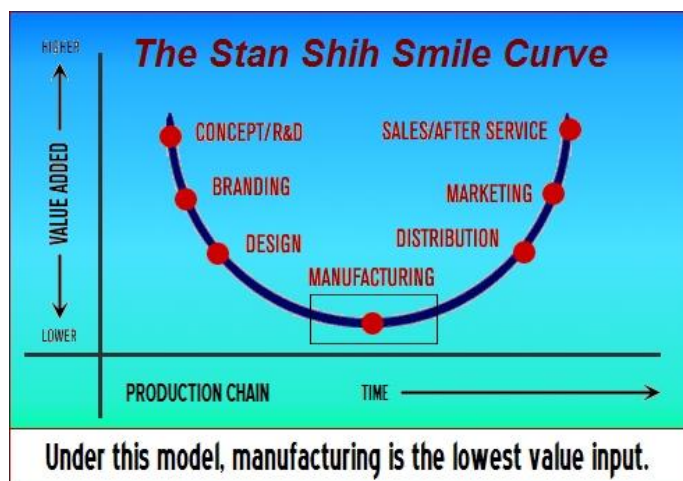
The Stan Shih Smile Curve

HIGHER

VALUE ADDED

LOWER

CONCEPT/R&D

BRANDING

DESIGN

MANUFACTURING

DISTRIBUTION

MARKETING

SALES/AFTER SERVICE

PRODUCTION CHAIN

TIME

Under this model, manufacturing is the lowest value input.